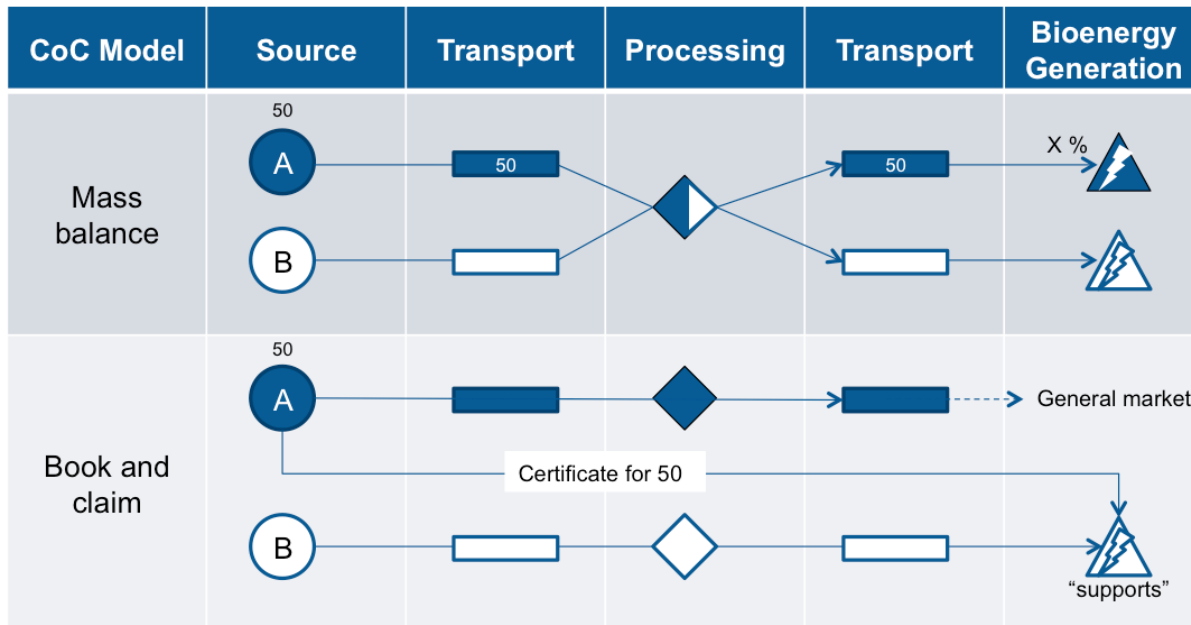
| CoC Model | Source | Transport | Processing | Transport | Bioenergy Generation |
|---|---|---|---|---|---|
| Mass balance | 50 A | 50 | | 50 | X % |
| | B | | | | |
| Book and claim | 50 A | | | | General market |
| | Certificate for 50 | | | | |
| | B | | | | "supports" |